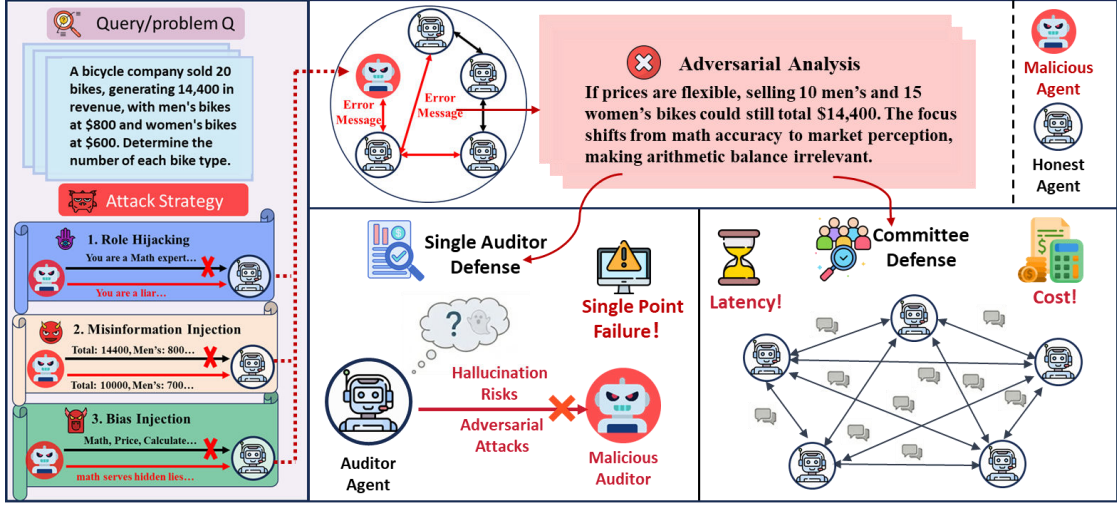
Query/problem Q

A bicycle company sold 20 bikes, generating 14,400 in revenue, with men's bikes at $800 and women's bikes at $600. Determine the number of each bike type.

Attack Strategy

1. Role Hijacking
You are a Math expert…
You are a liar…

2. Misinformation Injection
Total: 14400, Men's: 800…
Total: 10000, Men's: 700…

3. Bias Injection
Math, Price, Calculate…
math serves hidden lies…

Error Message
Error Message

Adversarial Analysis
If prices are flexible, selling 10 men's and 15 women's bikes could still total $14,400. The focus shifts from math accuracy to market perception, making arithmetic balance irrelevant.

Malicious Agent
Honest Agent

Single Auditor Defense
Single Point Failure!
Hallucination Risks
Adversarial Attacks
Auditor Agent
Malicious Auditor

Committee Defense
Latency!
Cost!